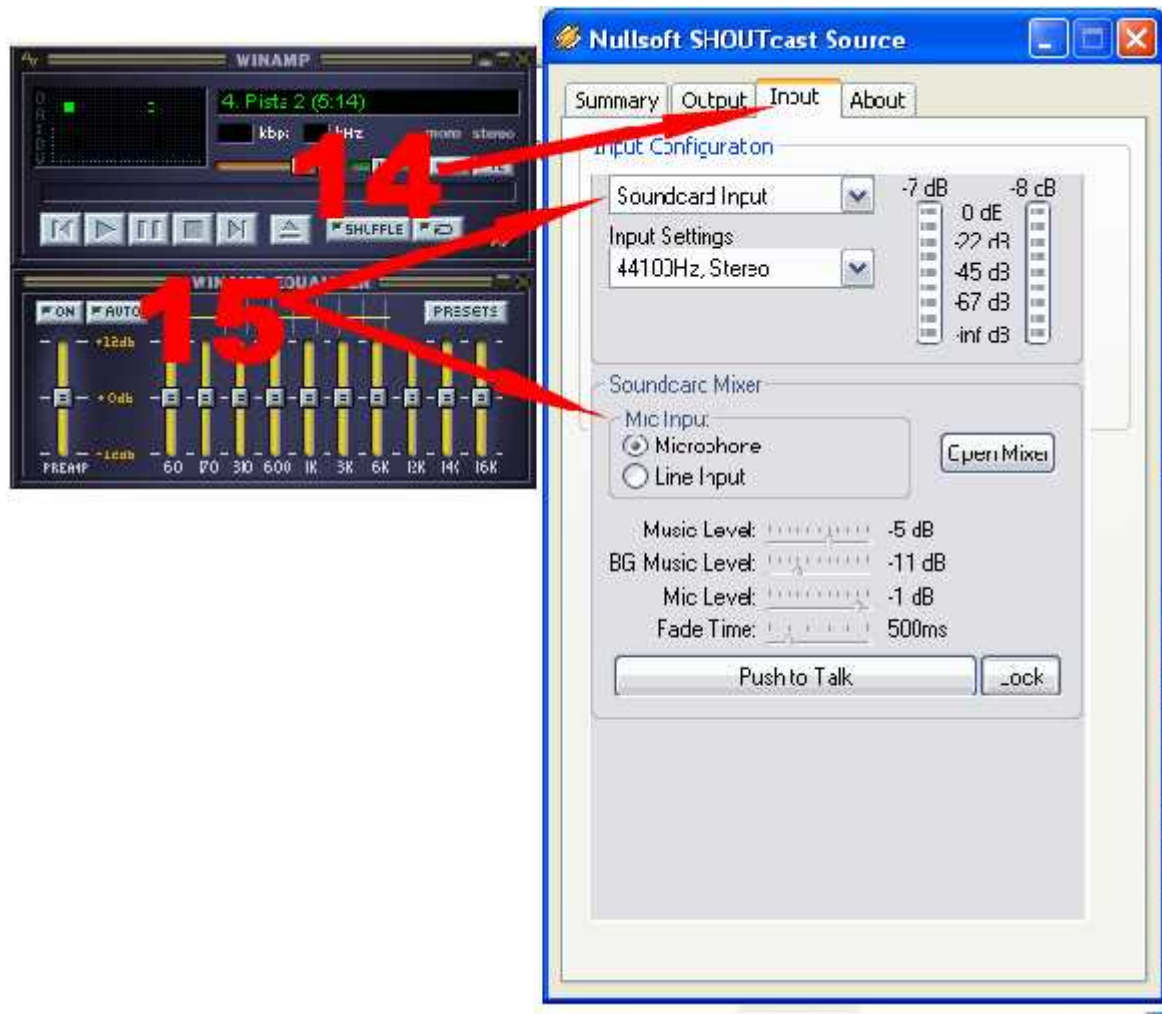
WINAMP

4. Pista 2 (5:14)

kbps kHz mono stereo

SHUFFLE

WINAMP EQUALIZER

ON AUTO PRESETS

+12db

+0db

-12db

PREAMP 60 170 310 600 1K 3K 6K 12K 14K 16K

14

15

Nullsoft SHOUTcast Source

Summary Output Input About

Input Configuraton

Soundcard Input

Input Settings

44100Hz, Stereo

-7 dB -8 dB

0 dB

-22 dB

-45 dB

-67 dB

-inf dB

Soundcard Mixer

Mic Input

Microphone

Line Input

Open Mixer

Music Level: -5 dB

BG Music Level: -11 dB

Mic Level: -1 dB

Fade Time: 500ms

Push to Talk

Lock